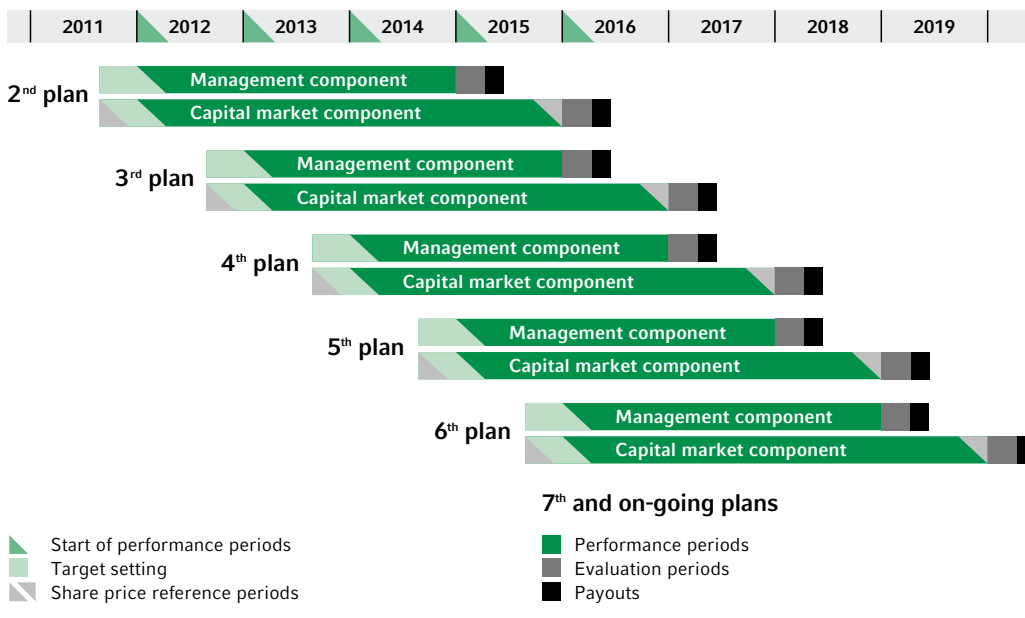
2011 2012 2013 2014 2015 2016 2017 2018 2019

$2^{nd}$ plan
Management component
Capital market component

$3^{rd}$ plan
Management component
Capital market component

$4^{th}$ plan
Management component
Capital market component

$5^{th}$ plan
Management component
Capital market component

$6^{th}$ plan
Management component
Capital market component

$7^{th}$ and on-going plans

Start of performance periods
Target setting
Share price reference periods

Performance periods
Evaluation periods
Payouts